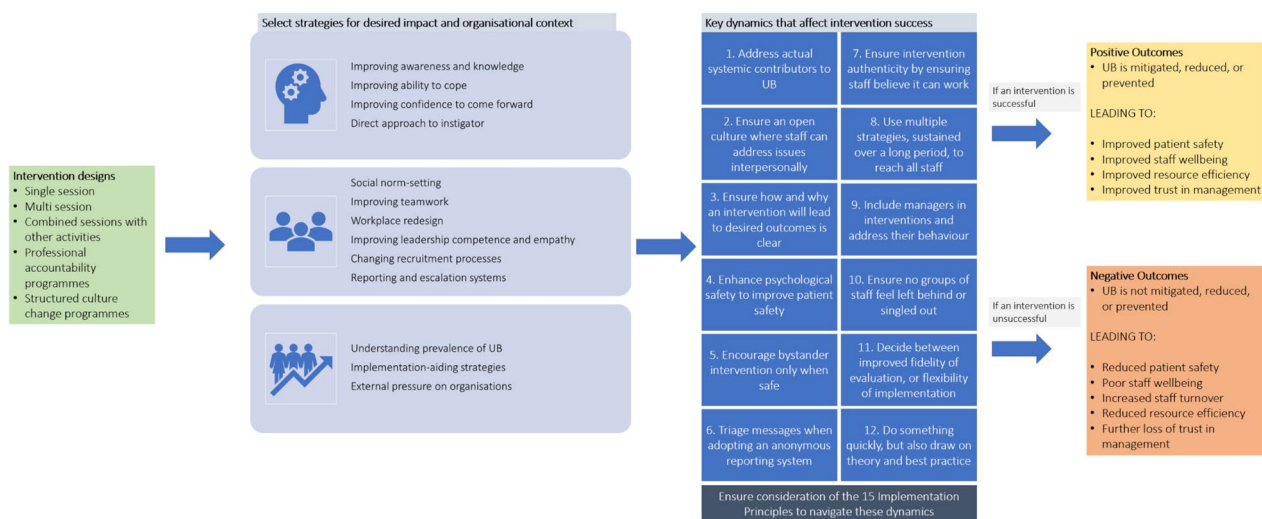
Intervention designs
- Single session
- Multi session
- Combined sessions with other activities
- Professional accountability programmes
- Structured culture change programmes

Select strategies for desired impact and organisational context

Improving awareness and knowledge
Improving ability to cope
Improving confidence to come forward
Direct approach to instigator

Social norm-setting
Improving teamwork
Workplace redesign
Improving leadership competence and empathy
Changing recruitment processes
Reporting and escalation systems

Understanding prevalence of UB
Implementation-aiding strategies
External pressure on organisations

Key dynamics that affect intervention success

1. Address actual systemic contributors to UB

7. Ensure intervention authenticity by ensuring staff believe it can work

2. Ensure an open culture where staff can address issues interpersonally

8. Use multiple strategies, sustained over a long period, to reach all staff

3. Ensure how and why an intervention will lead to desired outcomes is clear

9. Include managers in interventions and address their behaviour

4. Enhance psychological safety to improve patient safety

10. Ensure no groups of staff feel left behind or singled out

5. Encourage bystander intervention only when safe

11. Decide between improved fidelity of evaluation, or flexibility of implementation

6. Triage messages when adopting an anonymous reporting system

12. Do something quickly, but also draw on theory and best practice

Ensure consideration of the 15 Implementation Principles to navigate these dynamics

If an intervention is successful

Positive Outcomes
- UB is mitigated, reduced, or prevented

LEADING TO:

- Improved patient safety
- Improved staff wellbeing
- Improved resource efficiency
- Improved trust in management

If an intervention is unsuccessful

Negative Outcomes
- UB is not mitigated, reduced, or prevented

LEADING TO:

- Reduced patient safety
- Poor staff wellbeing
- Increased staff turnover
- Reduced resource efficiency
- Further loss of trust in management